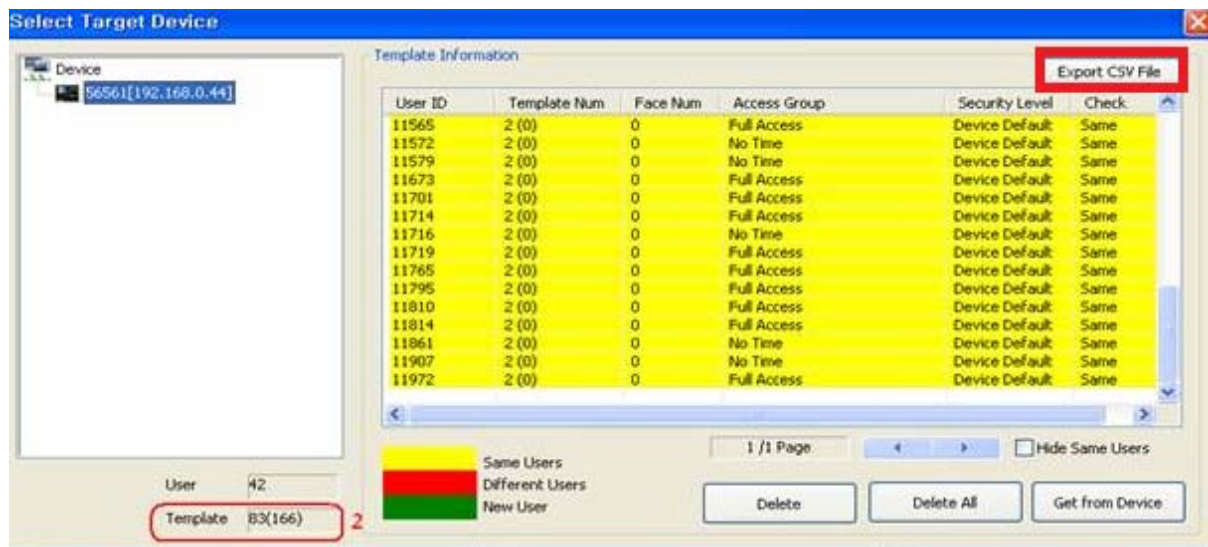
Select Target Device

Device
56561[192.168.0.44]

Template Information

Export CSV File

| User ID | Template Num | Face Num | Access Group | Security Level | Check |
|---|---|---|---|---|---|
| 11565 | 2 (0) | 0 | Full Access | Device Default | Same |
| 11572 | 2 (0) | 0 | No Time | Device Default | Same |
| 11579 | 2 (0) | 0 | No Time | Device Default | Same |
| 11673 | 2 (0) | 0 | Full Access | Device Default | Same |
| 11701 | 2 (0) | 0 | Full Access | Device Default | Same |
| 11714 | 2 (0) | 0 | Full Access | Device Default | Same |
| 11716 | 2 (0) | 0 | No Time | Device Default | Same |
| 11719 | 2 (0) | 0 | Full Access | Device Default | Same |
| 11765 | 2 (0) | 0 | Full Access | Device Default | Same |
| 11795 | 2 (0) | 0 | Full Access | Device Default | Same |
| 11810 | 2 (0) | 0 | Full Access | Device Default | Same |
| 11814 | 2 (0) | 0 | Full Access | Device Default | Same |
| 11861 | 2 (0) | 0 | No Time | Device Default | Same |
| 11907 | 2 (0) | 0 | No Time | Device Default | Same |
| 11972 | 2 (0) | 0 | Full Access | Device Default | Same |

1 /1 Page

Hide Same Users

Same Users
Different Users
New User

User 42
Template 83(166)
2

Delete
Delete All
Get from Device